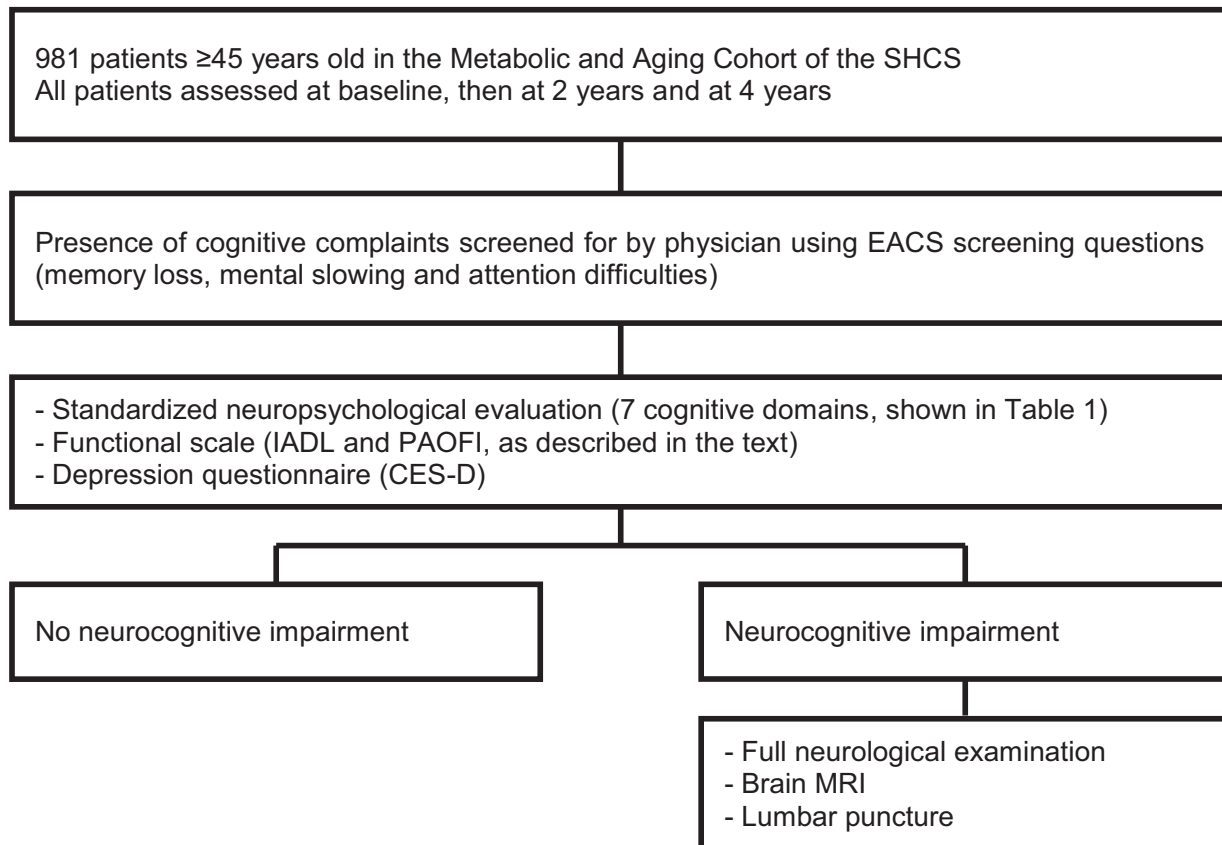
981 patients ≥45 years old in the Metabolic and Aging Cohort of the SHCS
All patients assessed at baseline, then at 2 years and at 4 years

Presence of cognitive complaints screened for by physician using EACS screening questions (memory loss, mental slowing and attention difficulties)

- Standardized neuropsychological evaluation (7 cognitive domains, shown in Table 1)
- Functional scale (IADL and PAOFI, as described in the text)
- Depression questionnaire (CES-D)

No neurocognitive impairment

Neurocognitive impairment

- Full neurological examination
- Brain MRI
- Lumbar puncture